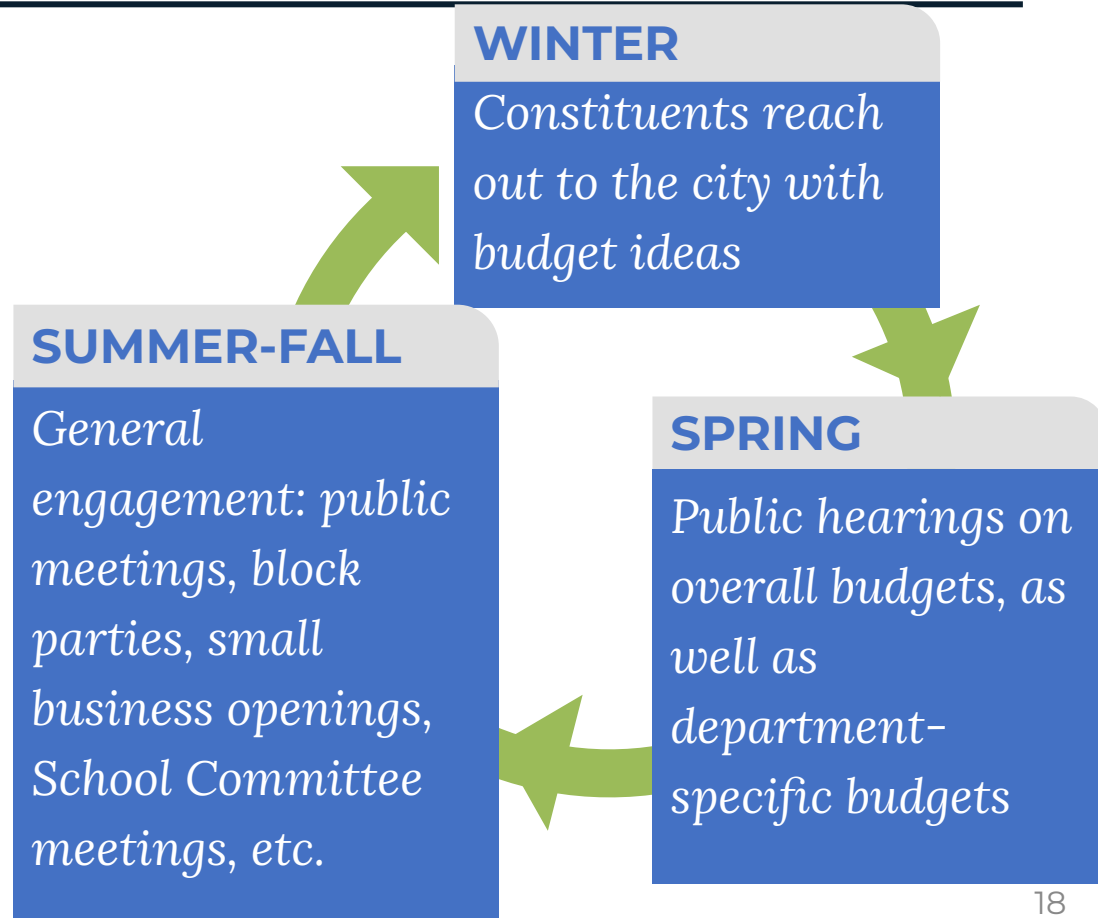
WINTER

Constituents reach out to the city with budget ideas

SPRING

Public hearings on overall budgets, as well as department-specific budgets

SUMMER-FALL

General engagement: public meetings, block parties, small business openings, School Committee meetings, etc.

18